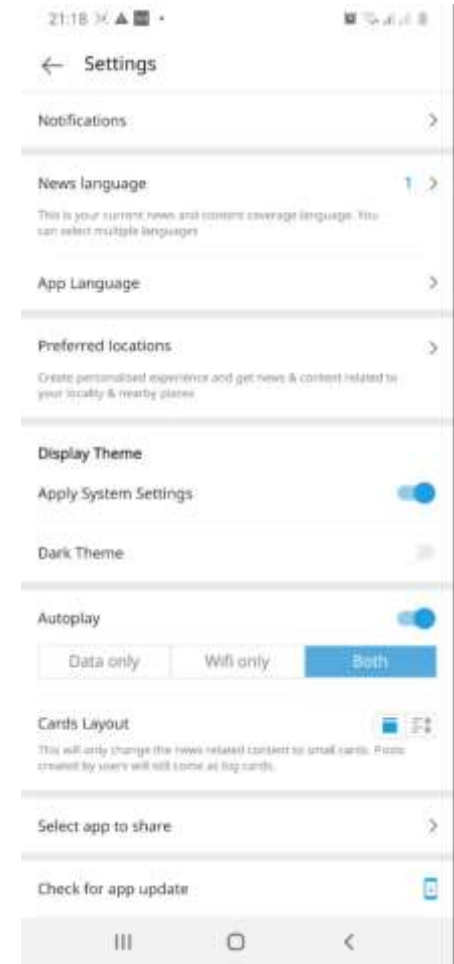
21:18

Settings

Notifications

News language
1
This is your current news and content coverage language. You can select multiple languages

App Language

Preferred locations
Create personalised experience and get news & content related to your locality & nearby places

Display Theme
Apply System Settings
Dark Theme

Autoplay
Data only
Wifi only
Both

Cards Layout
This will only change the news related content to small cards. Posts created by users will still come as big cards.

Select app to share

Check for app update